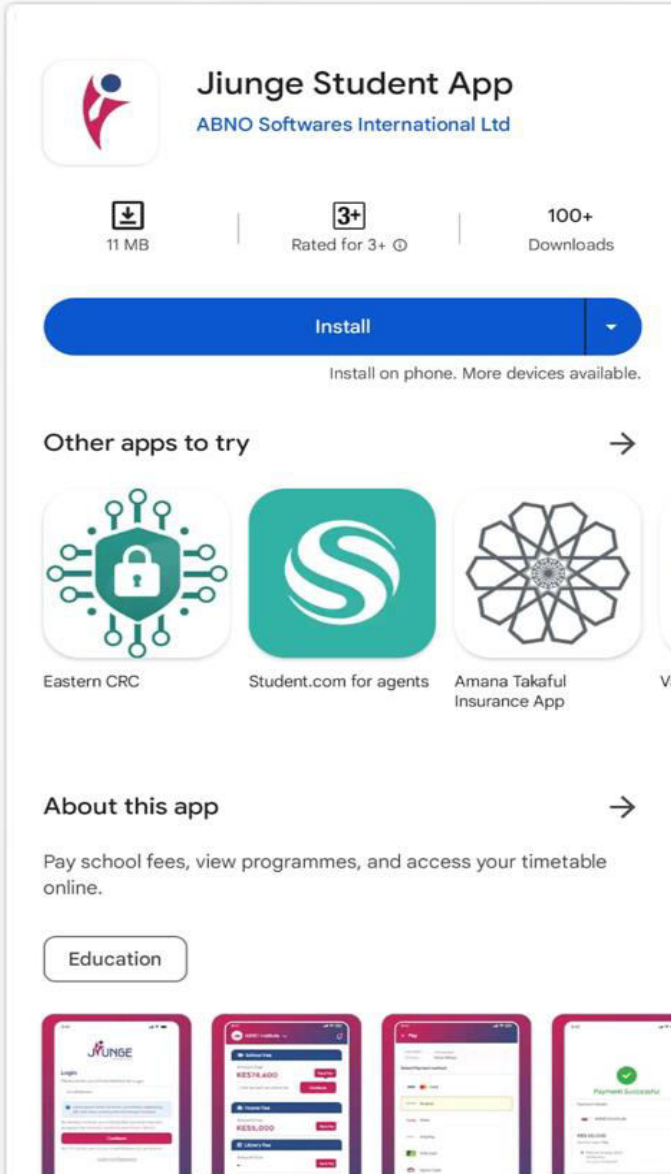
Jiunge Student App
ABNO Softwares International Ltd

11 MB

3+
Rated for 3+ ⓘ

100+
Downloads

Install

Install on phone. More devices available.

Other apps to try →

Eastern CRC

Student.com for agents

Amana Takaful Insurance App

V

About this app →

Pay school fees, view programmes, and access your timetable online.

Education

JIUNGE

Login

KES74,400

KES5,000

Pay

Payment Successful